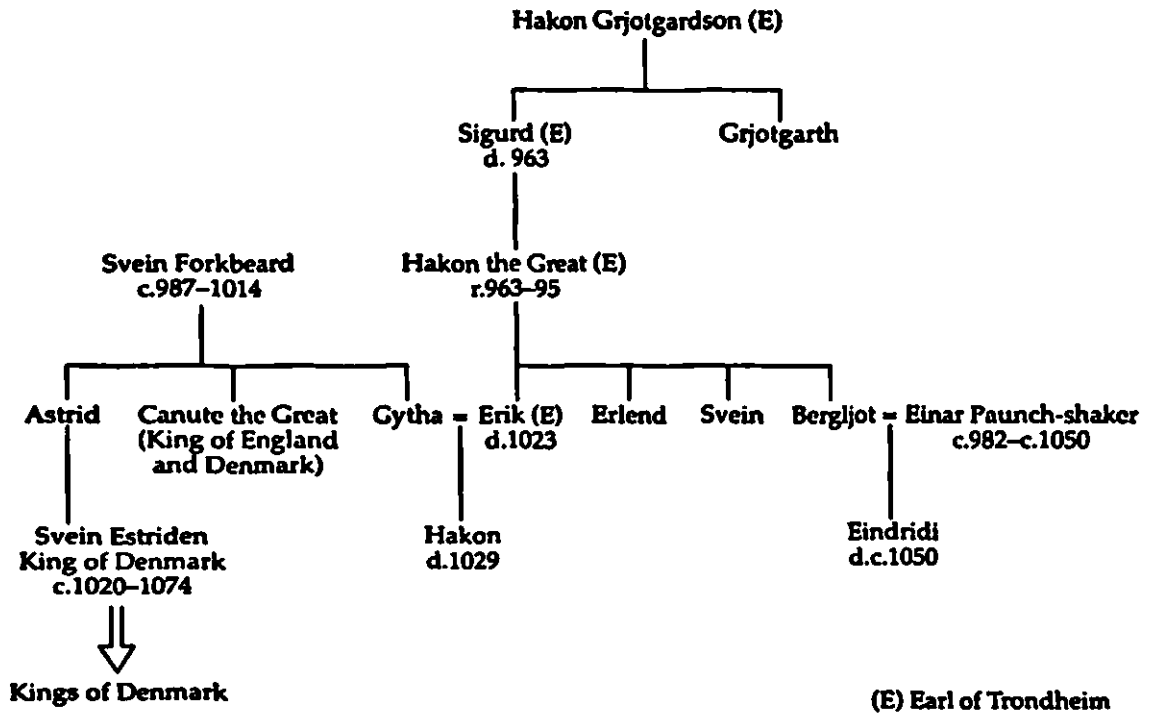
Hakon Grjotgardson (E)

Sigurd (E)
d. 963

Grjotgarth

Svein Forkbeard
c.987–1014

Hakon the Great (E)
r.963–95

Astrid

Canute the Great
(King of England and Denmark)

Gytha = Erik (E)
d.1023

Erlend

Svein

Bergljot = Einar Paunch-shaker
c.982–c.1050

Svein Estriden
King of Denmark
c.1020–1074

Hakon
d.1029

Eindridi
d.c.1050

Kings of Denmark

(E) Earl of Trondheim